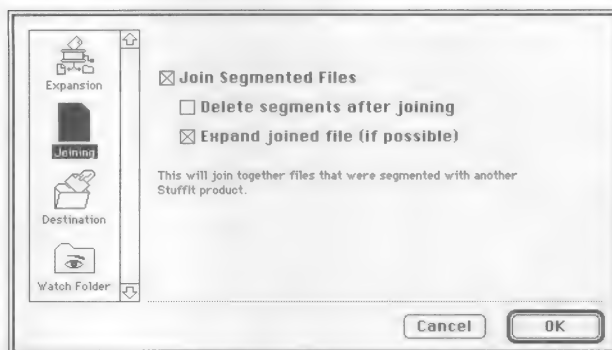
Expansion

Joining

Destination

Watch Folder

☒ Join Segmented Files

☐ Delete segments after joining

☒ Expand joined file (if possible)

This will join together files that were segmented with another StuffIt product.

Cancel

OK